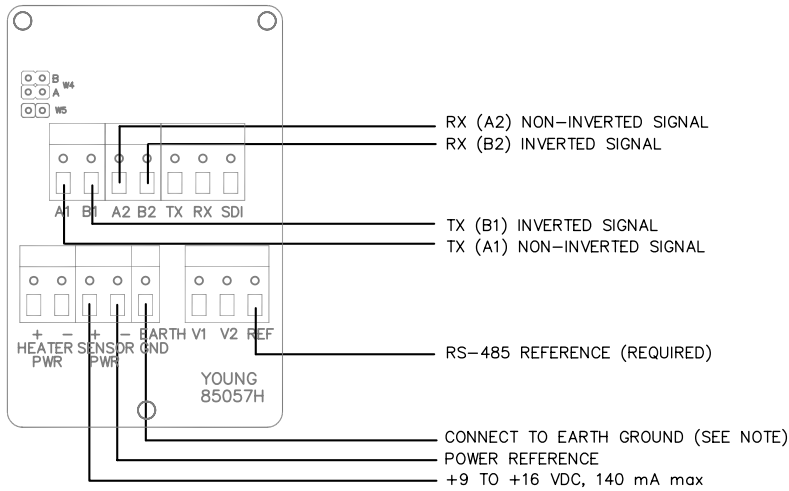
B
W4
A
W5

A1 B1 A2 B2 TX RX SDI

RX (A2) NON–INVERTED SIGNAL
RX (B2) INVERTED SIGNAL

TX (B1) INVERTED SIGNAL
TX (A1) NON–INVERTED SIGNAL

+ – + – EARTH V1 V2 REF
HEATER SENSOR GND
PWR PWR

RS–485 REFERENCE (REQUIRED)

YOUNG
85057H

CONNECT TO EARTH GROUND (SEE NOTE)
POWER REFERENCE
+9 TO +16 VDC, 140 mA max